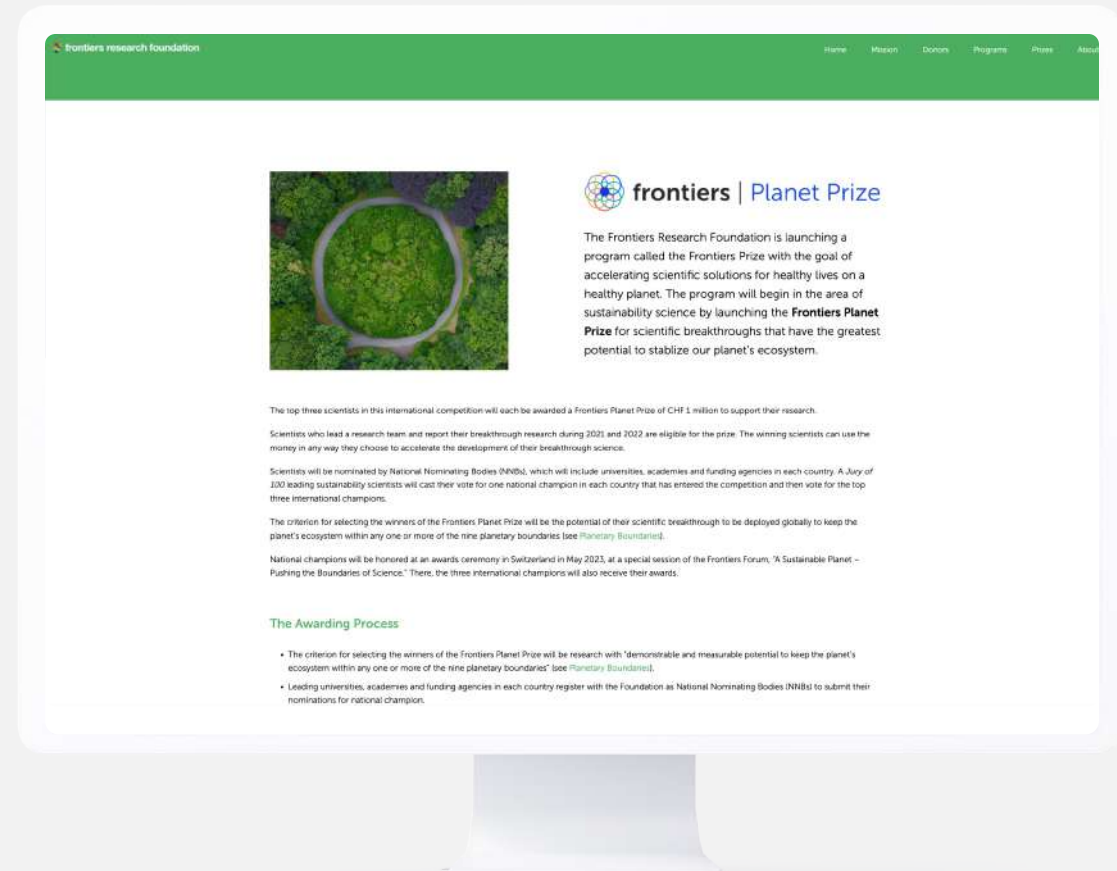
frontiers research foundation

Home Mission Donors Programs Prizes About

frontiers | Planet Prize

The Frontiers Research Foundation is launching a program called the Frontiers Prize with the goal of accelerating scientific solutions for healthy lives on a healthy planet. The program will begin in the area of sustainability science by launching the **Frontiers Planet Prize** for scientific breakthroughs that have the greatest potential to stablize our planet's ecosystem.

The top three scientists in this international competition will each be awarded a Frontiers Planet Prize of CHF 1 million to support their research.

Scientists who lead a research team and report their breakthrough research during 2021 and 2022 are eligible for the prize. The winning scientists can use the money in any way they choose to accelerate the development of their breakthrough science.

Scientists will be nominated by National Nominating Bodies (NNBs), which will include universities, academies and funding agencies in each country. A *Jury of 100* leading sustainability scientists will cast their vote for one national champion in each country that has entered the competition and then vote for the top three international champions.

The criterion for selecting the winners of the Frontiers Planet Prize will be the potential of their scientific breakthrough to be deployed globally to keep the planet's ecosystem within any one or more of the nine planetary boundaries (see Planetary Boundaries).

National champions will be honored at an awards ceremony in Switzerland in May 2023, at a special session of the Frontiers Forum, "A Sustainable Planet – Pushing the Boundaries of Science." There, the three international champions will also receive their awards.

The Awarding Process

• The criterion for selecting the winners of the Frontiers Planet Prize will be research with "demonstrable and measurable potential to keep the planet's ecosystem within any one or more of the nine planetary boundaries" (see Planetary Boundaries).

• Leading universities, academies and funding agencies in each country register with the Foundation as National Nominating Bodies (NNBs) to submit their nominations for national champion.